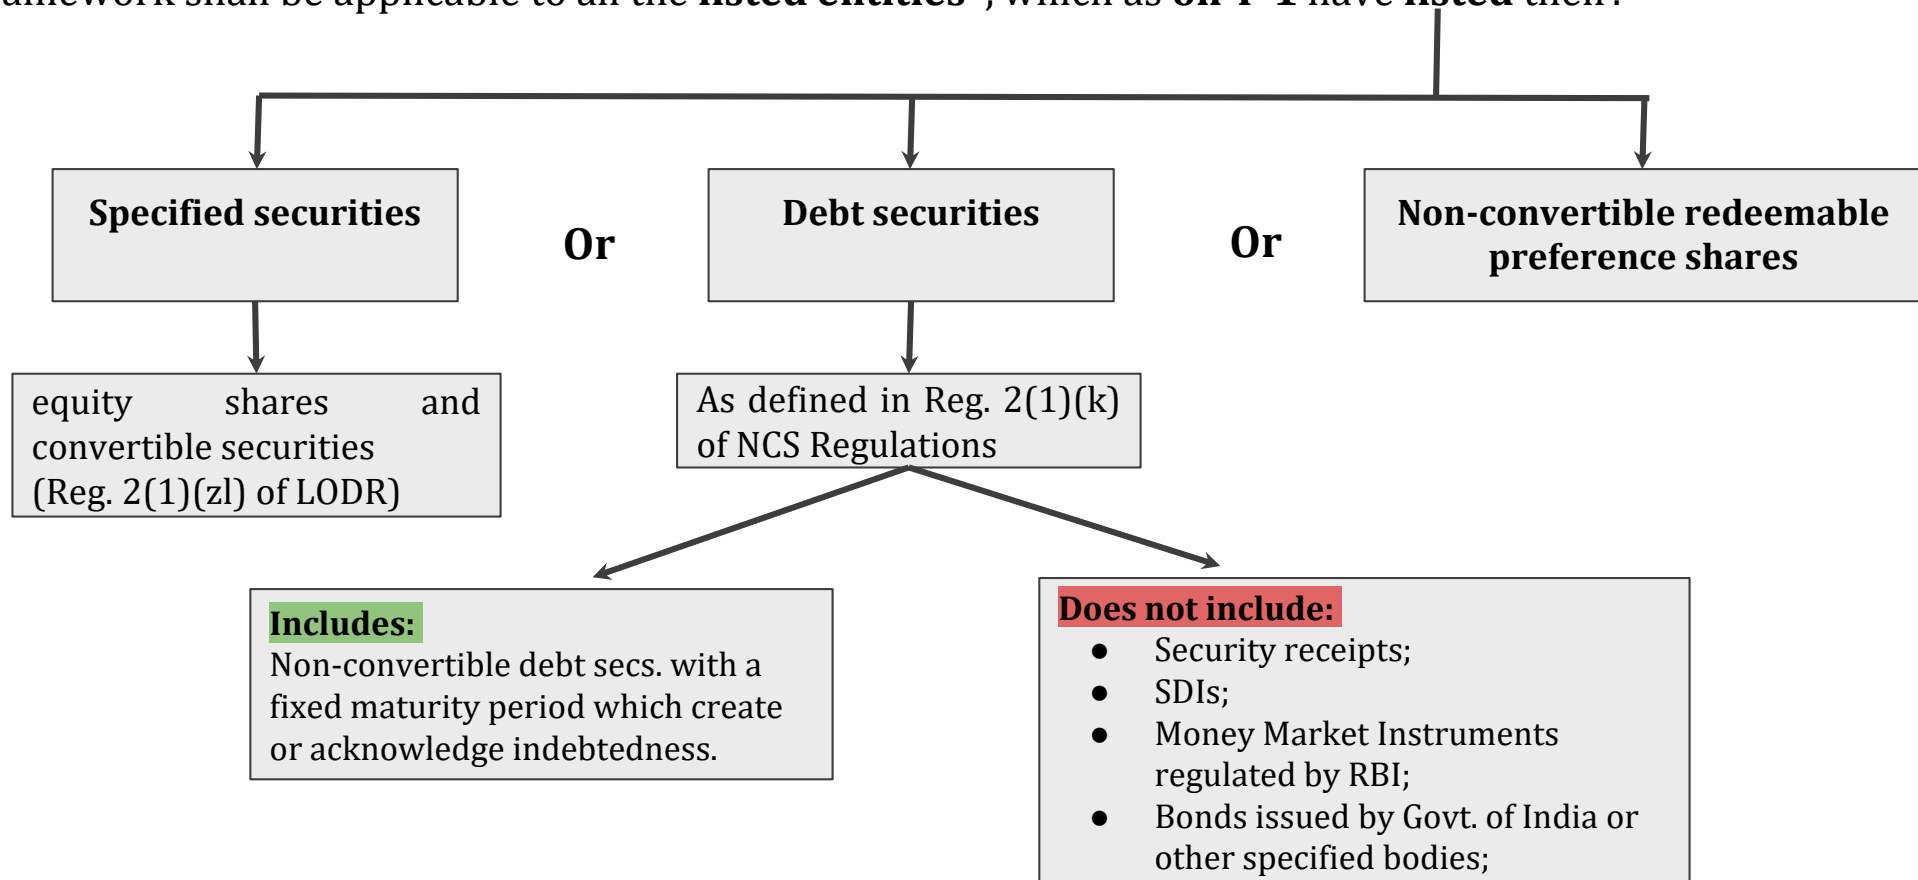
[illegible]amework shall be applicable to all the listed entities*, which as on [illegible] have listed their:

Specified securities

Or

Debt securities

Or

Non-convertible redeemable preference shares

equity shares and convertible securities (Reg. 2(1)(zl) of LODR)

As defined in Reg. 2(1)(k) of NCS Regulations

Includes:
Non-convertible debt secs. with a fixed maturity period which create or acknowledge indebtedness.

Does not include:
- Security receipts;
- SDIs;
- Money Market Instruments regulated by RBI;
- Bonds issued by Govt. of India or other specified bodies;